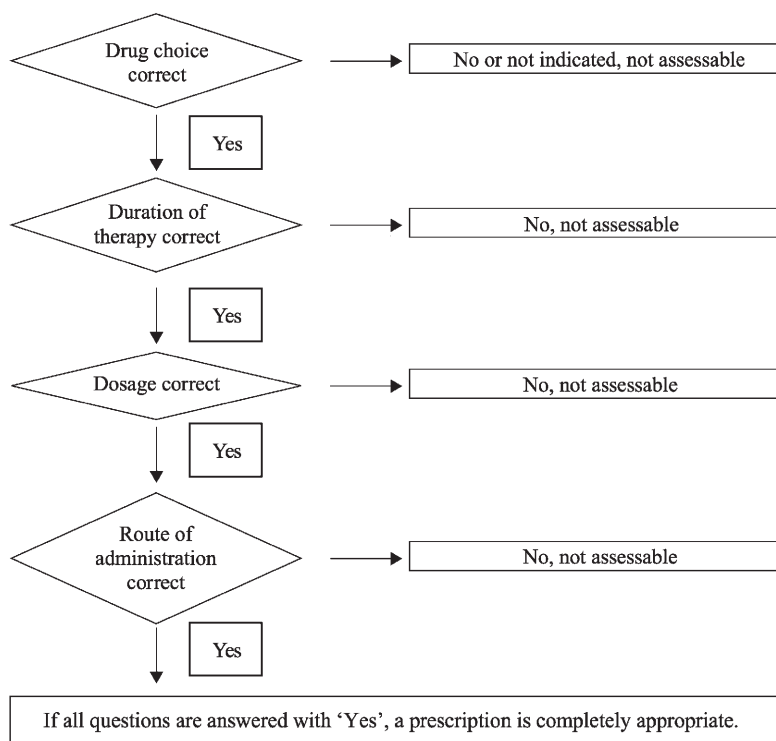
Drug choice correct

No or not indicated, not assessable

Yes

Duration of therapy correct

No, not assessable

Yes

Dosage correct

No, not assessable

Yes

Route of administration correct

No, not assessable

Yes

If all questions are answered with 'Yes', a prescription is completely appropriate.